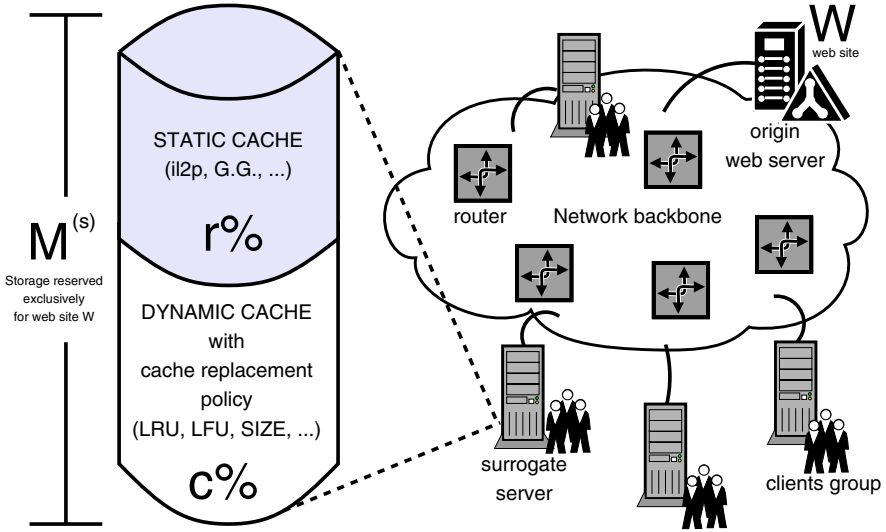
$M^{(s)}$

Storage reserved exclusively for web site W

STATIC CACHE
(il2p, G.G., ...)

r%

DYNAMIC CACHE
with
cache replacement
policy
(LRU, LFU, SIZE, ...)

c%

W
web site

origin
web server

router

Network backbone

surrogate
server

clients group